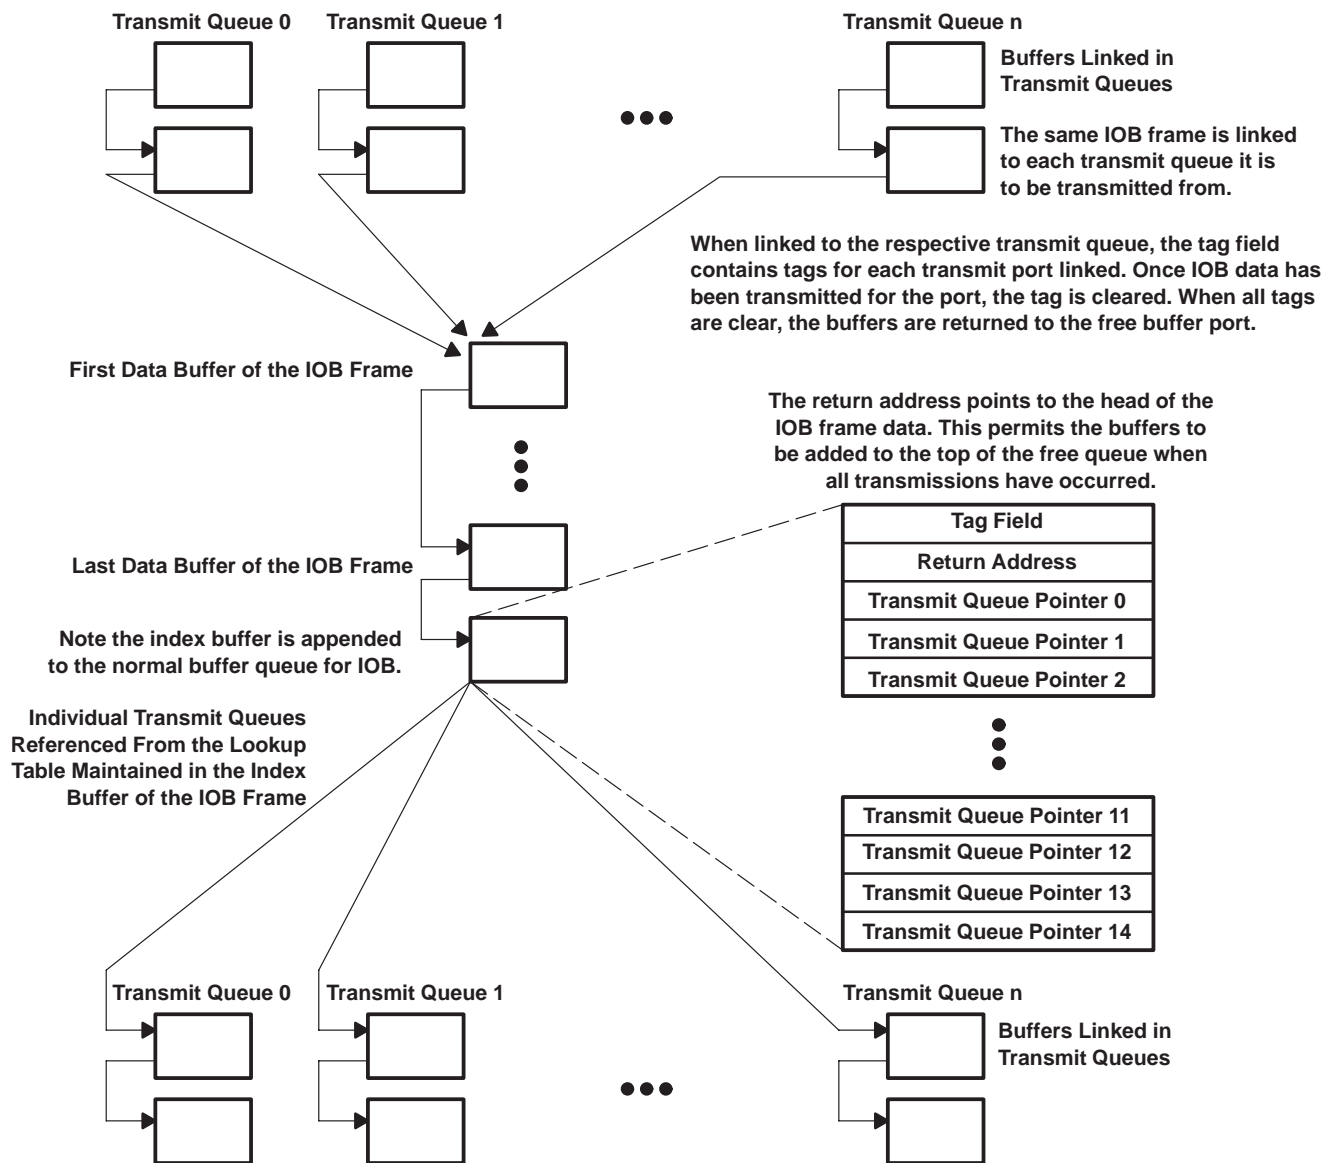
Transmit Queue 0

Transmit Queue 1

Transmit Queue n

Buffers Linked in Transmit Queues

The same IOB frame is linked to each transmit queue it is to be transmitted from.

When linked to the respective transmit queue, the tag field contains tags for each transmit port linked. Once IOB data has been transmitted for the port, the tag is cleared. When all tags are clear, the buffers are returned to the free buffer port.

First Data Buffer of the IOB Frame

The return address points to the head of the IOB frame data. This permits the buffers to be added to the top of the free queue when all transmissions have occurred.

Last Data Buffer of the IOB Frame

Note the index buffer is appended to the normal buffer queue for IOB.

| Tag Field |
|---|
| Return Address |
| Transmit Queue Pointer 0 |
| Transmit Queue Pointer 1 |
| Transmit Queue Pointer 2 |

Individual Transmit Queues Referenced From the Lookup Table Maintained in the Index Buffer of the IOB Frame

| Transmit Queue Pointer 11 |
|---|
| Transmit Queue Pointer 12 |
| Transmit Queue Pointer 13 |
| Transmit Queue Pointer 14 |

Transmit Queue 0

Transmit Queue 1

Transmit Queue n

Buffers Linked in Transmit Queues